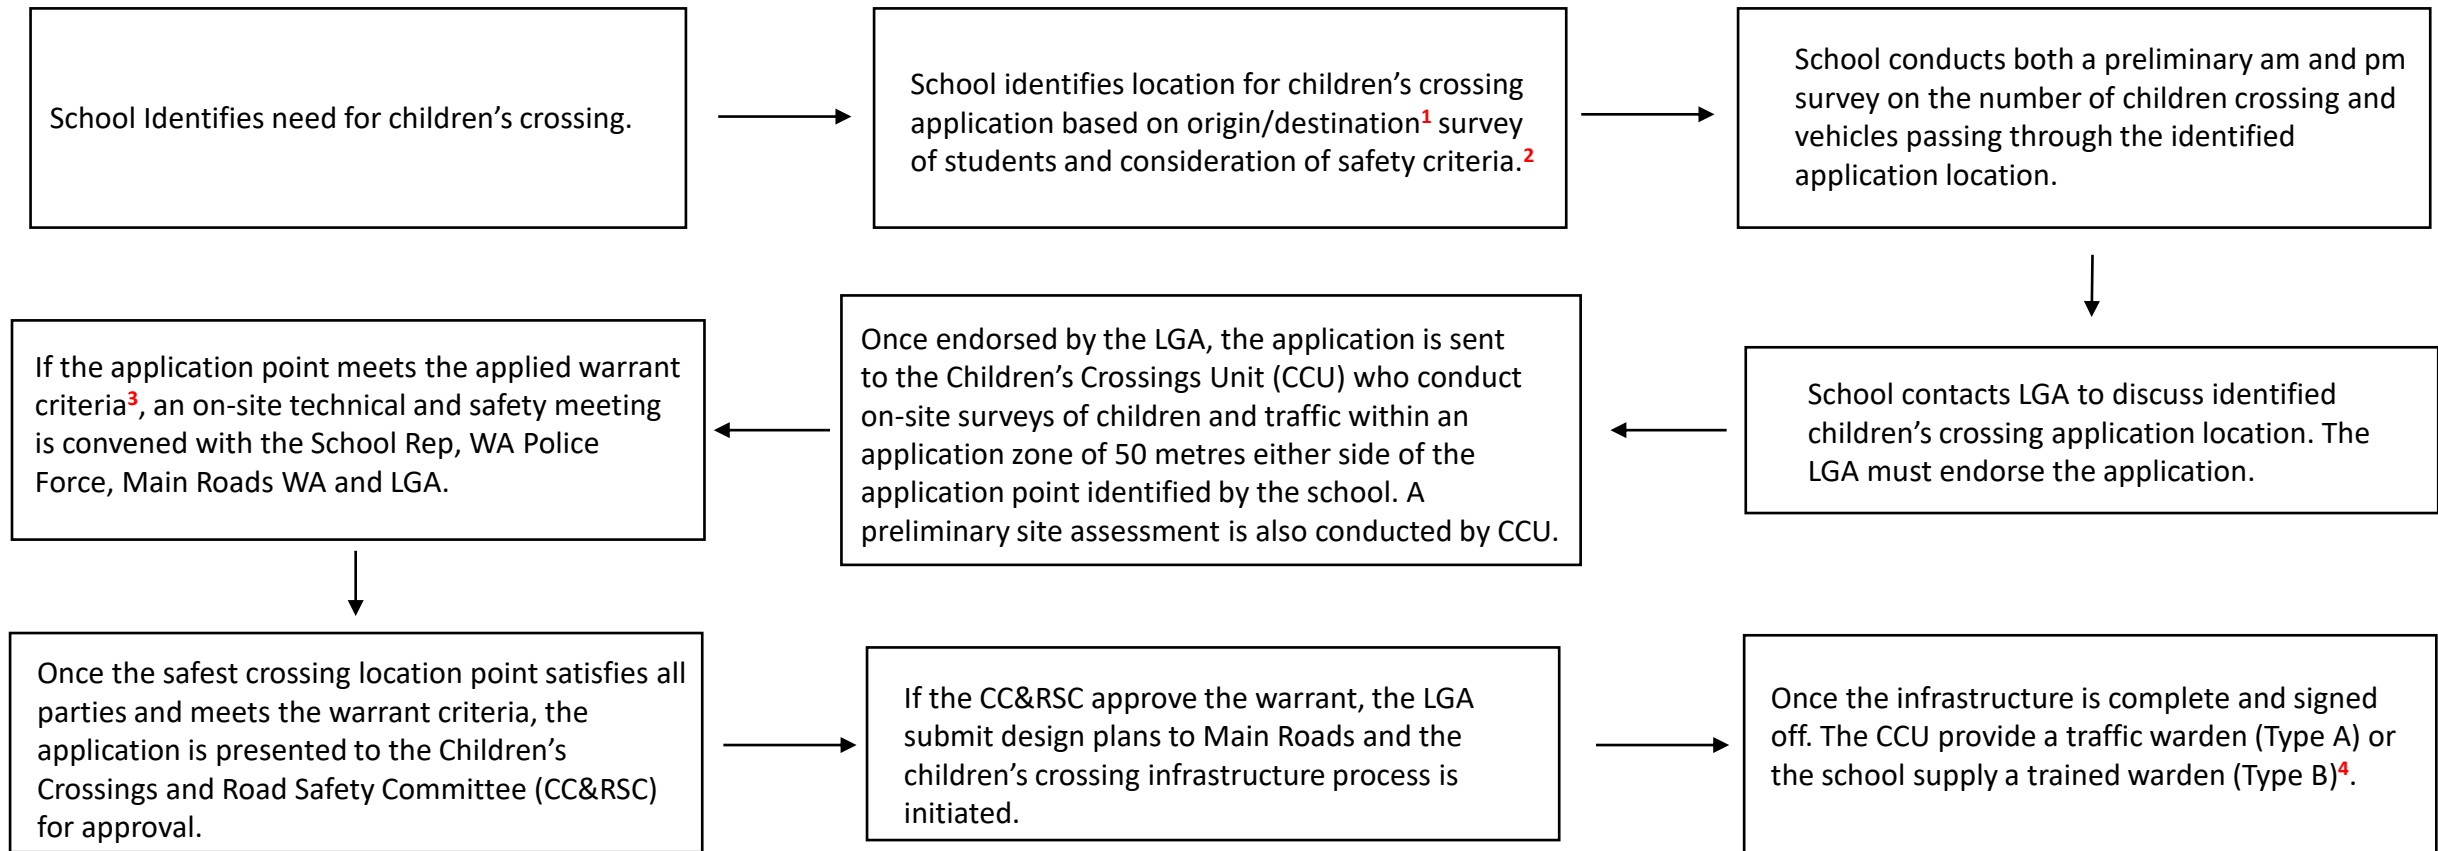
School Identifies need for children’s crossing.

School identifies location for children’s crossing application based on origin/destination$^{1}$ survey of students and consideration of safety criteria.$^{2}$

School conducts both a preliminary am and pm survey on the number of children crossing and vehicles passing through the identified application location.

School contacts LGA to discuss identified children’s crossing application location. The LGA must endorse the application.

Once endorsed by the LGA, the application is sent to the Children’s Crossings Unit (CCU) who conduct on-site surveys of children and traffic within an application zone of 50 metres either side of the application point identified by the school. A preliminary site assessment is also conducted by CCU.

If the application point meets the applied warrant criteria$^{3}$, an on-site technical and safety meeting is convened with the School Rep, WA Police Force, Main Roads WA and LGA.

Once the safest crossing location point satisfies all parties and meets the warrant criteria, the application is presented to the Children’s Crossings and Road Safety Committee (CC&RSC) for approval.

If the CC&RSC approve the warrant, the LGA submit design plans to Main Roads and the children’s crossing infrastructure process is initiated.

Once the infrastructure is complete and signed off. The CCU provide a traffic warden (Type A) or the school supply a trained warden (Type B)$^{4}$.